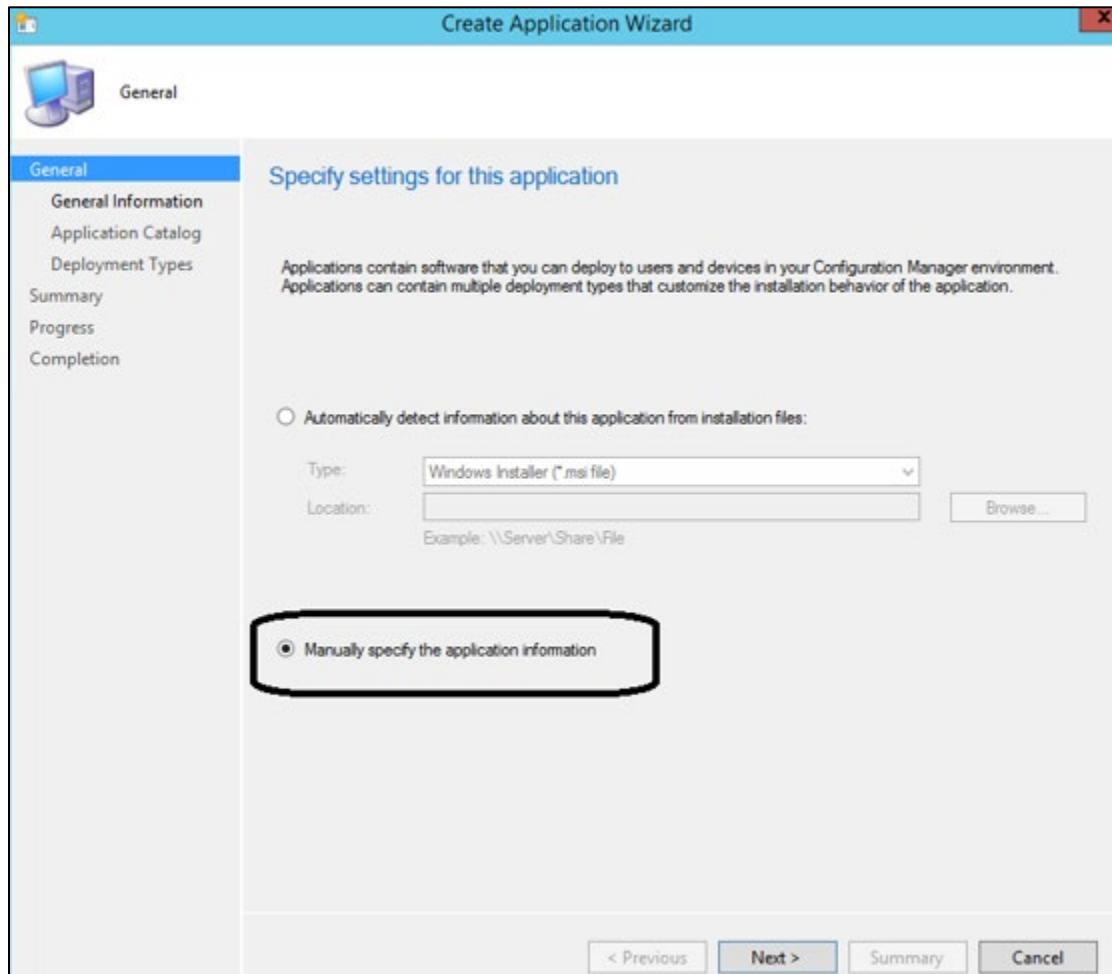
Create Application Wizard

General

General
General Information
Application Catalog
Deployment Types
Summary
Progress
Completion

Specify settings for this application

Applications contain software that you can deploy to users and devices in your Configuration Manager environment. Applications can contain multiple deployment types that customize the installation behavior of the application.

Automatically detect information about this application from installation files:

Type: Windows Installer (*.msi file)

Location:

Browse...

Example: \\Server\Share\File

Manually specify the application information

< Previous

Next >

Summary

Cancel